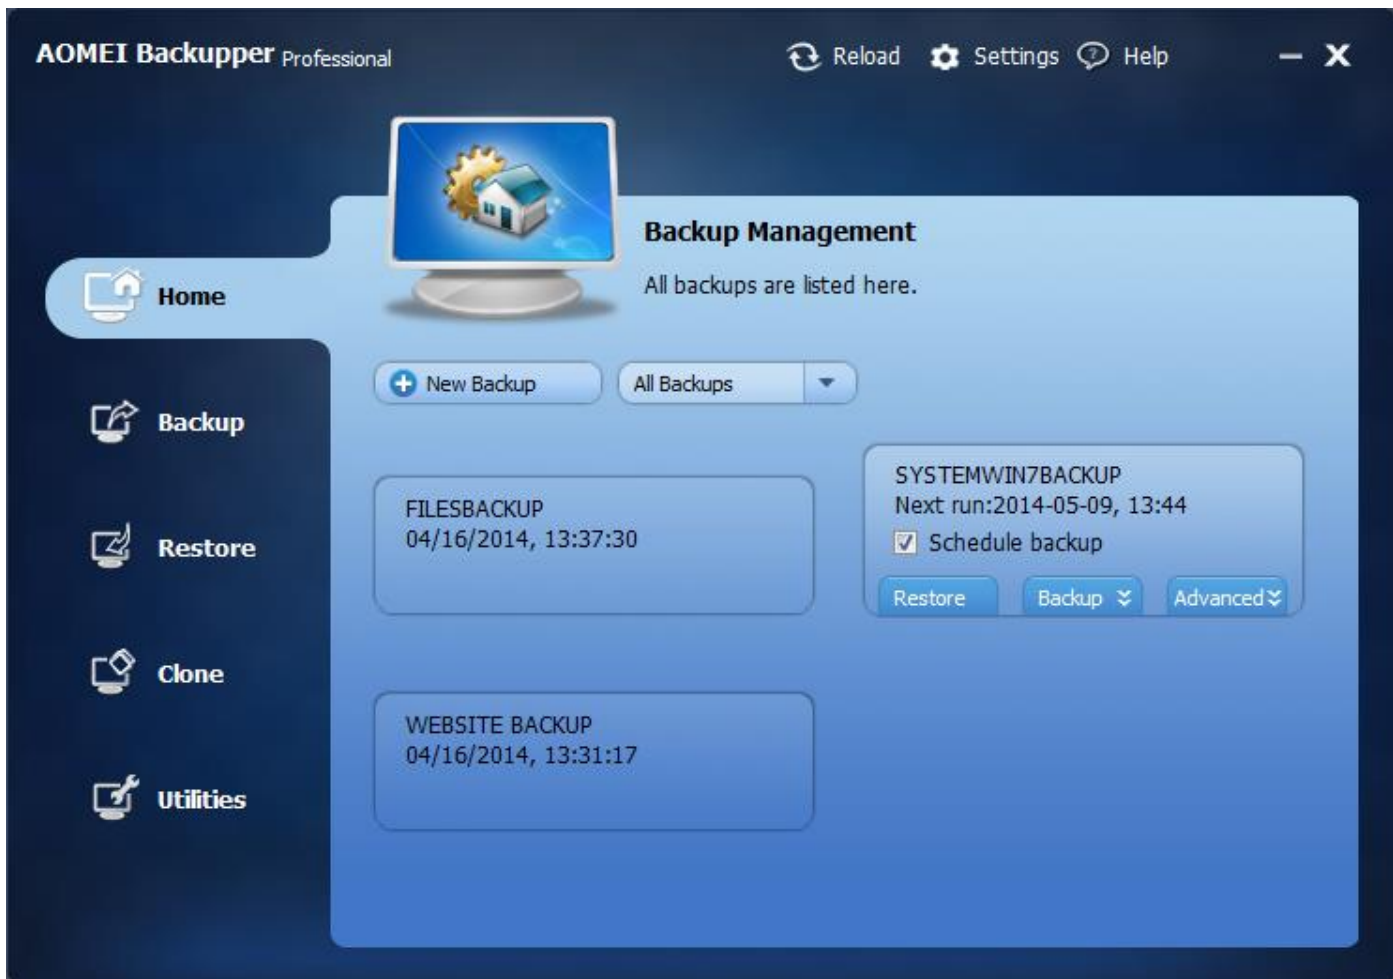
AOMEI Backupper Professional

Reload Settings Help

Home

Backup

Restore

Clone

Utilities

Backup Management

All backups are listed here.

New Backup

All Backups

FILESBACKUP
04/16/2014, 13:37:30

SYSTEMWIN7BACKUP
Next run:2014-05-09, 13:44
Schedule backup

Restore Backup Advanced

WEBSITE BACKUP
04/16/2014, 13:31:17